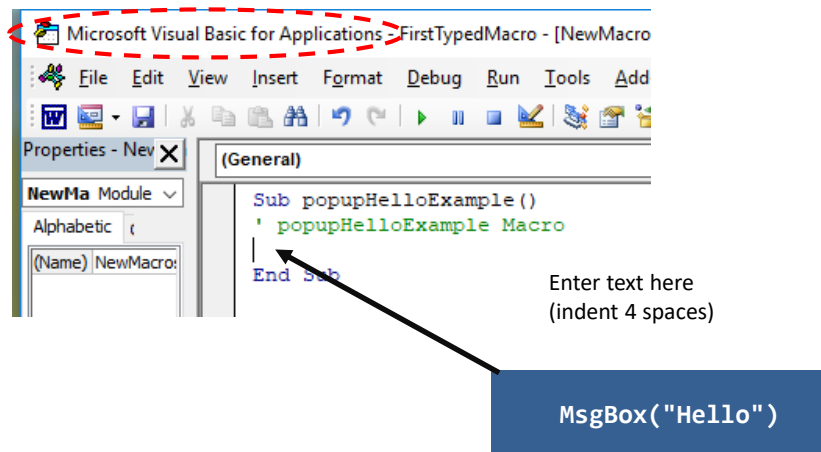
Microsoft Visual Basic for Applications - FirstTypedMacro - [NewMacro

File Edit View Insert Format Debug Run Tools Add

Properties - Nev

NewMa Module

Alphabetic (

(Name) NewMacros

(General)

Sub popupHelloExample()
' popupHelloExample Macro

End Sub

Enter text here
(indent 4 spaces)

MsgBox("Hello")